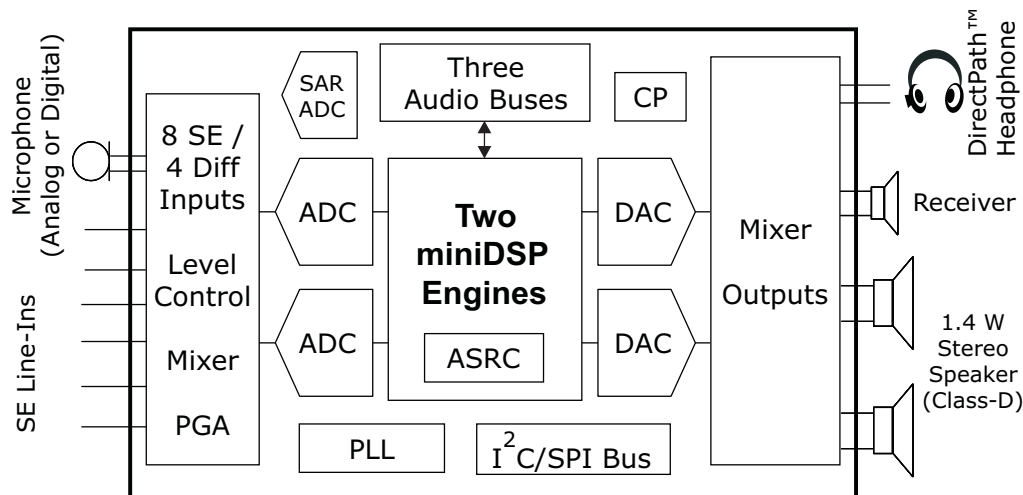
Microphone (Analog or Digital)

SE Line-Ins

8 SE / 4 Diff Inputs

Level Control

Mixer

PGA

SAR ADC

ADC

ADC

Three Audio Buses

Two miniDSP Engines

ASRC

CP

DAC

DAC

PLL

$I^2C$/SPI Bus

Mixer

Outputs

DirectPath™ Headphone

Receiver

1.4 W Stereo Speaker (Class-D)